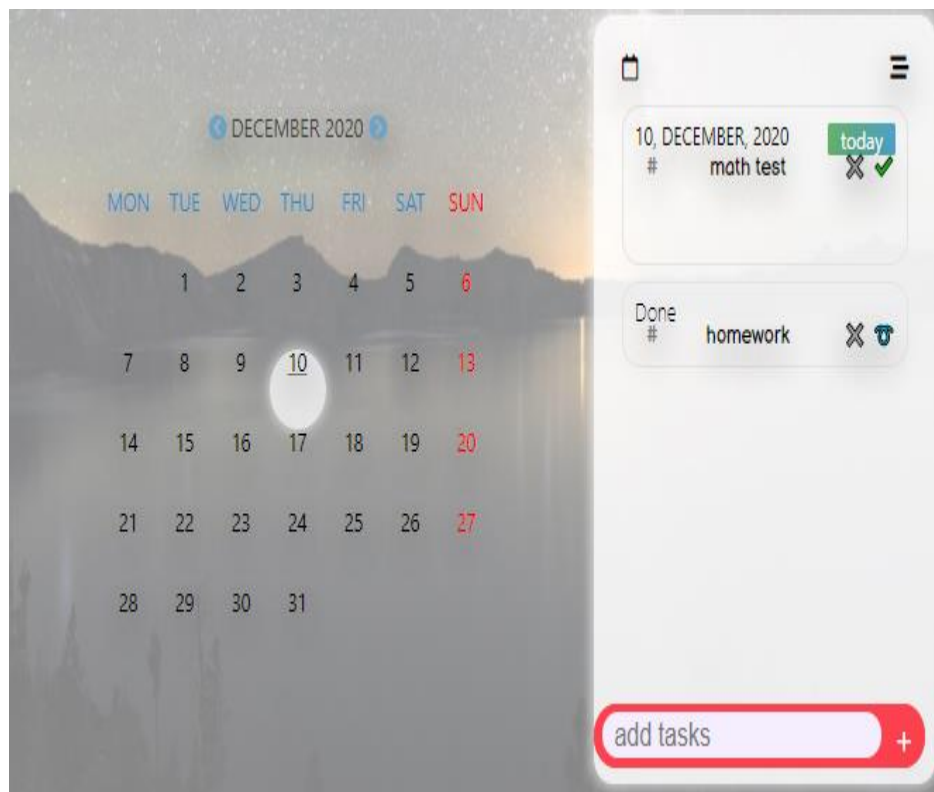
DECEMBER 2020

| MON | TUE | WED | THU | FRI | SAT | SUN |
|---|---|---|---|---|---|---|
| | 1 | 2 | 3 | 4 | 5 | 6 |
| 7 | 8 | 9 | 10 | 11 | 12 | 13 |
| 14 | 15 | 16 | 17 | 18 | 19 | 20 |
| 21 | 22 | 23 | 24 | 25 | 26 | 27 |
| 28 | 29 | 30 | 31 | | | |

10, DECEMBER, 2020 today
# math test

Done
# homework

add tasks +